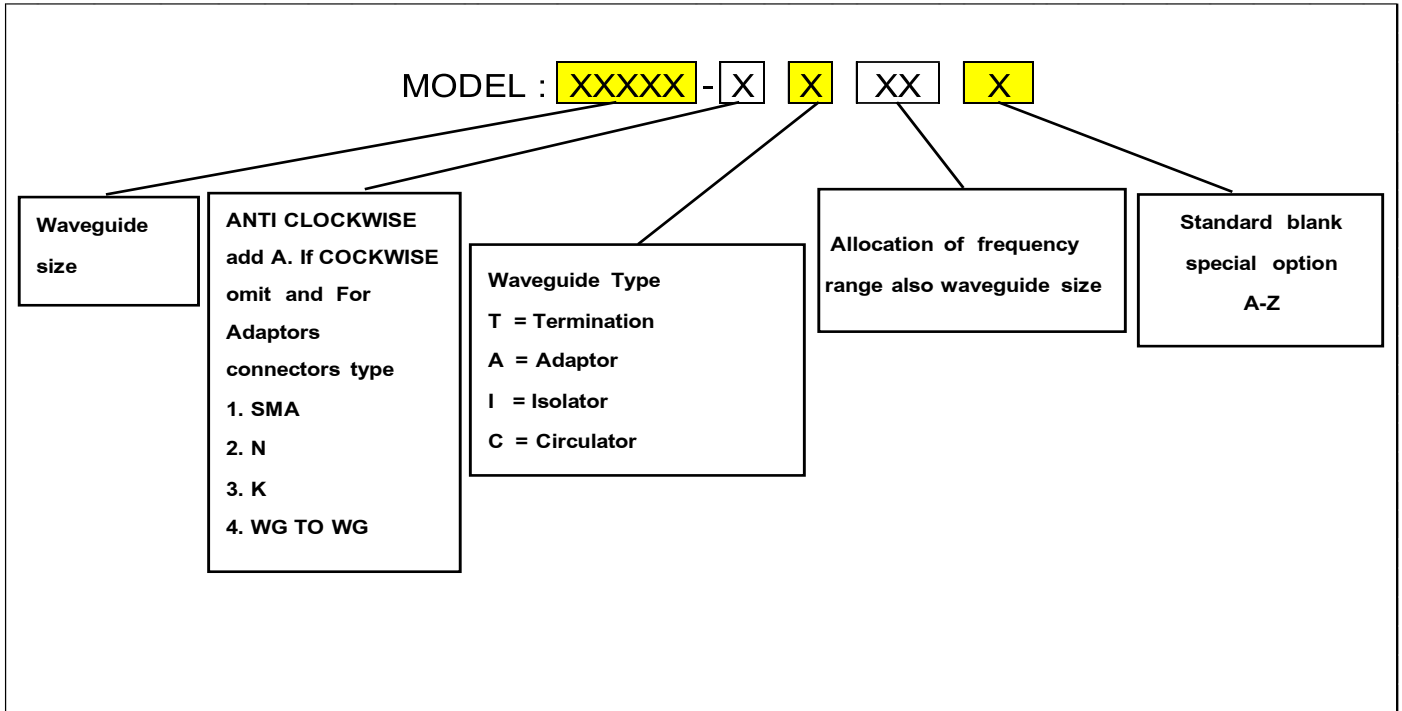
MODEL : XXXXX - X X XX X

Waveguide size

ANTI CLOCKWISE add A. If COCKWISE omit and For Adaptors connectors type
1. SMA
2. N
3. K
4. WG TO WG

Waveguide Type
T = Termination
A = Adaptor
I = Isolator
C = Circulator

Allocation of frequency range also waveguide size

Standard blank special option A-Z